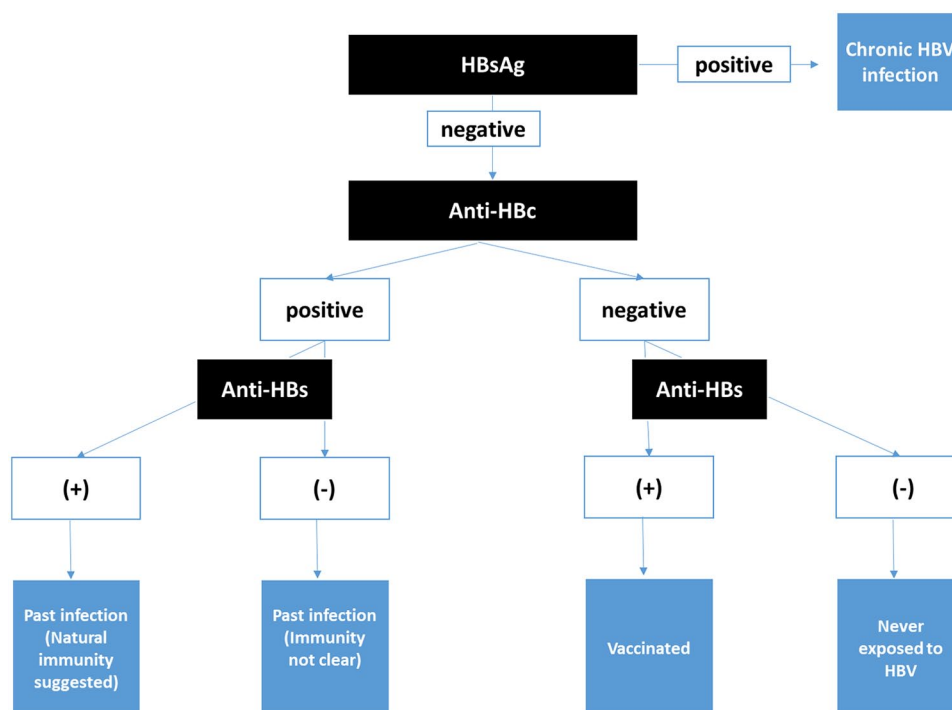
HBsAg

positive

Chronic HBV infection

negative

Anti-HBc

positive

negative

Anti-HBs

Anti-HBs

(+)

(-)

(+)

(-)

Past infection (Natural immunity suggested)

Past infection (Immunity not clear)

Vaccinated

Never exposed to HBV